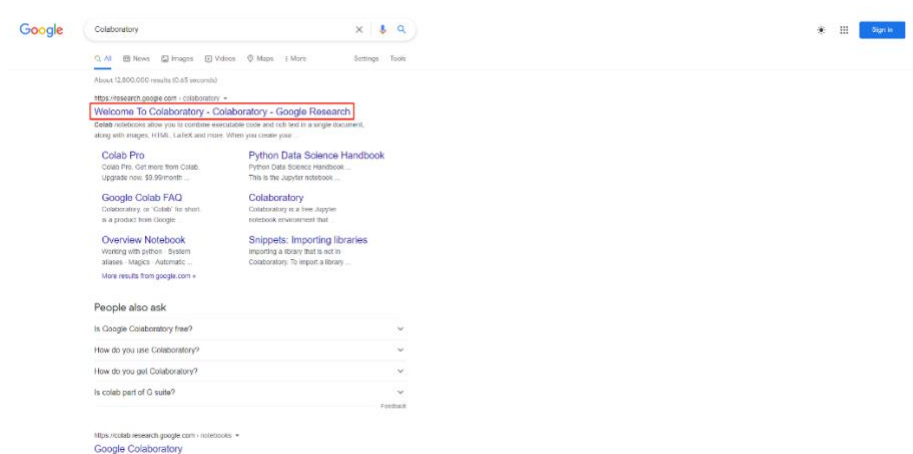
Google

Colaboratory

Sign in

All News Images Videos Maps More Settings Tools

About 12,800,000 results (0.65 seconds)

https://research.google.com › colaboratory

Welcome To Colaboratory - Colaboratory - Google Research

Colab notebooks allow you to combine executable code and rich text in a single document, along with images, HTML, LaTeX and more. When you create your ...

Colab Pro
Colab Pro. Get more from Colab. Upgrade now. $9.99/month ...

Python Data Science Handbook
Python Data Science Handbook ... This is the Jupyter notebook ...

Google Colab FAQ
Colaboratory, or "Colab" for short, is a product from Google ...

Colaboratory
Colaboratory is a free Jupyter notebook environment that ...

Overview Notebook
Working with python · System aliases · Magics · Automatic ...

Snippets: Importing libraries
Importing a library that is not in Colaboratory. To import a library ...

More results from google.com »

People also ask

Is Google Colaboratory free?

How do you use Colaboratory?

How do you get Colaboratory?

Is colab part of G suite?

Feedback

https://colab.research.google.com › notebooks

Google Colaboratory